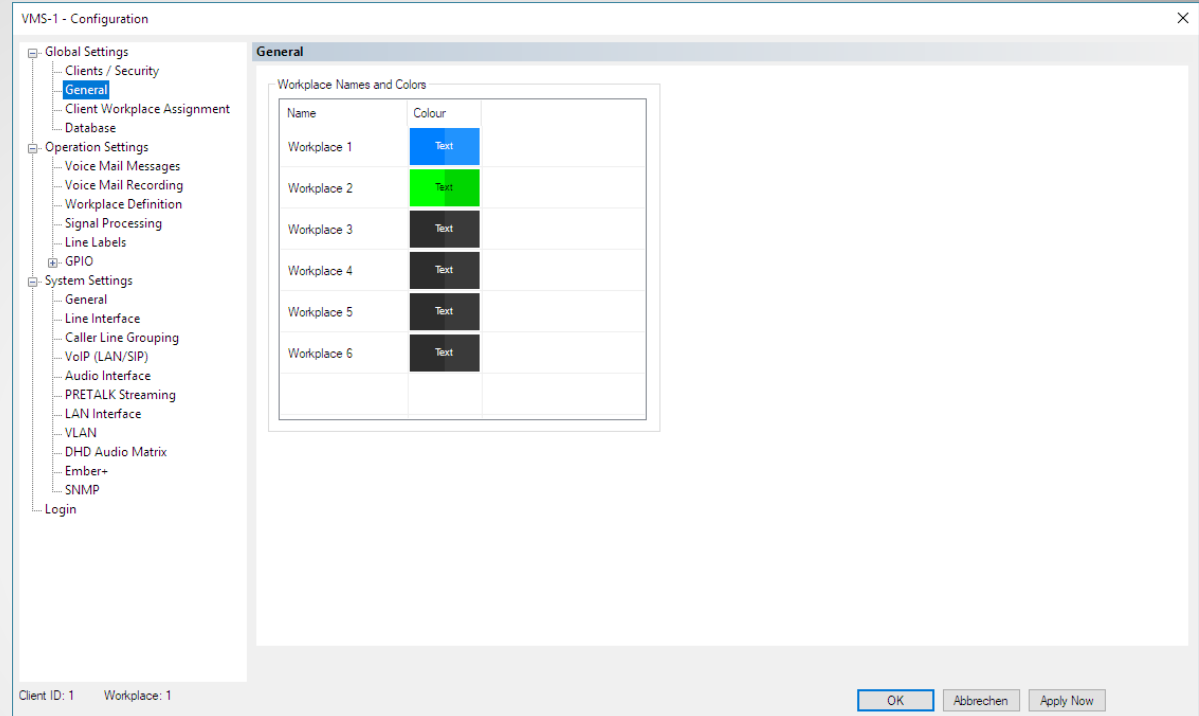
VMS-1 - Configuration

Global Settings
Clients / Security
General
Client Workplace Assignment
Database
Operation Settings
Voice Mail Messages
Voice Mail Recording
Workplace Definition
Signal Processing
Line Labels
GPIO
System Settings
General
Line Interface
Caller Line Grouping
VoIP (LAN/SIP)
Audio Interface
PRETALK Streaming
LAN Interface
VLAN
DHD Audio Matrix
Ember+
SNMP
Login

General

Workplace Names and Colors

| Name | Colour |
|---|---|
| Workplace 1 | Text |
| Workplace 2 | Text |
| Workplace 3 | Text |
| Workplace 4 | Text |
| Workplace 5 | Text |
| Workplace 6 | Text |

Client ID: 1 Workplace: 1

OK Abbrechen Apply Now